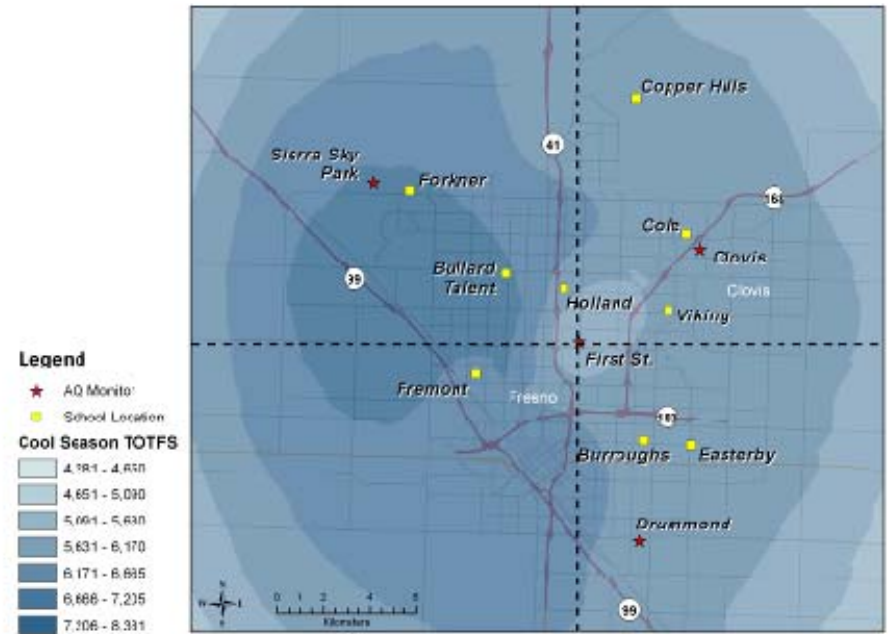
Copper Hills

41

Sierra Sky Park

Forkner

168

Colt

Clovis

99

Bullard Talent

Holland

Clovis

Viking

Legend

AQ Monitor

School Location

Cool Season TOTFS

4,381 - 4,650

4,651 - 5,090

5,091 - 5,630

5,631 - 6,170

6,171 - 6,685

6,686 - 7,205

7,206 - 8,331

First St.

Fremont

Fresno

180

Burroughs

Easterby

Drummond

N

W

E

S

0 1 2 4 6

Kilometers

99